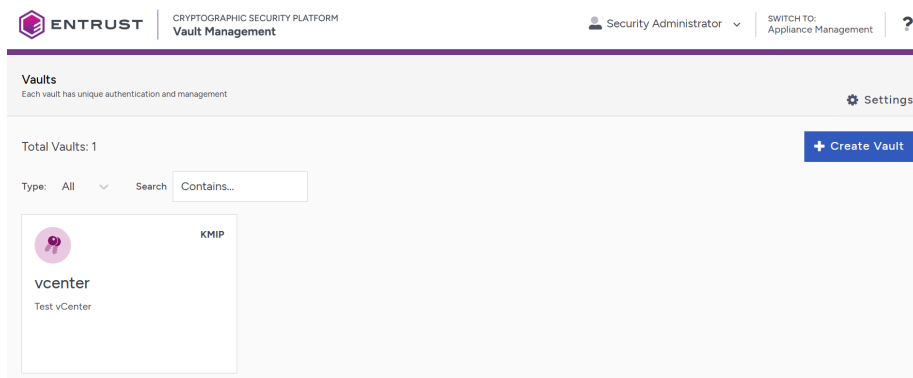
ENTRUST

CRYPTOGRAPHIC SECURITY PLATFORM
Vault Management

Security Administrator

SWITCH TO:
Appliance Management

?

Vaults
Each vault has unique authentication and management

Settings

Total Vaults: 1

+ Create Vault

Type: All

Search Contains...

KMIP

vcenter

Test vCenter